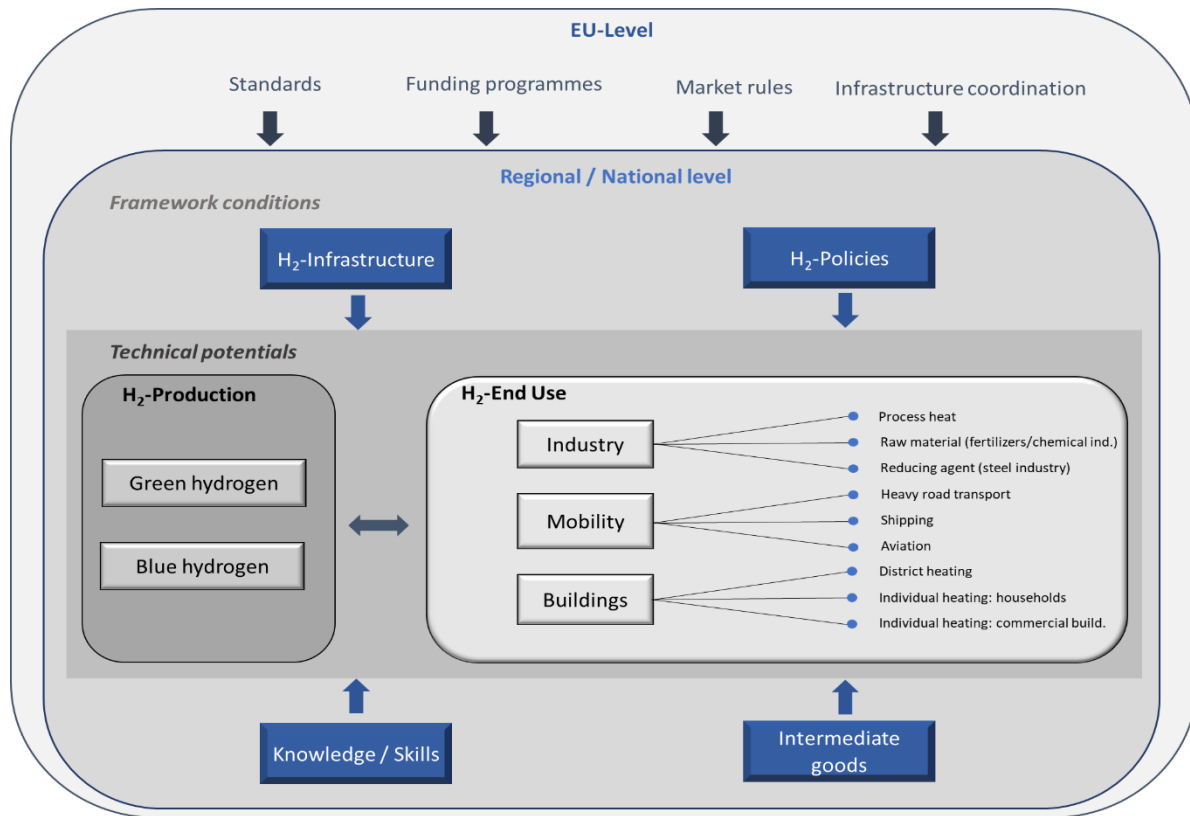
EU-Level

Standards

Funding programmes

Market rules

Infrastructure coordination

Regional / National level

Framework conditions

$H_2$-Infrastructure

$H_2$-Policies

Technical potentials

$H_2$-Production

Green hydrogen

Blue hydrogen

$H_2$-End Use

Industry

Process heat

Raw material (fertilizers/chemical ind.)

Reducing agent (steel industry)

Mobility

Heavy road transport

Shipping

Aviation

Buildings

District heating

Individual heating: households

Individual heating: commercial build.

Knowledge / Skills

Intermediate goods